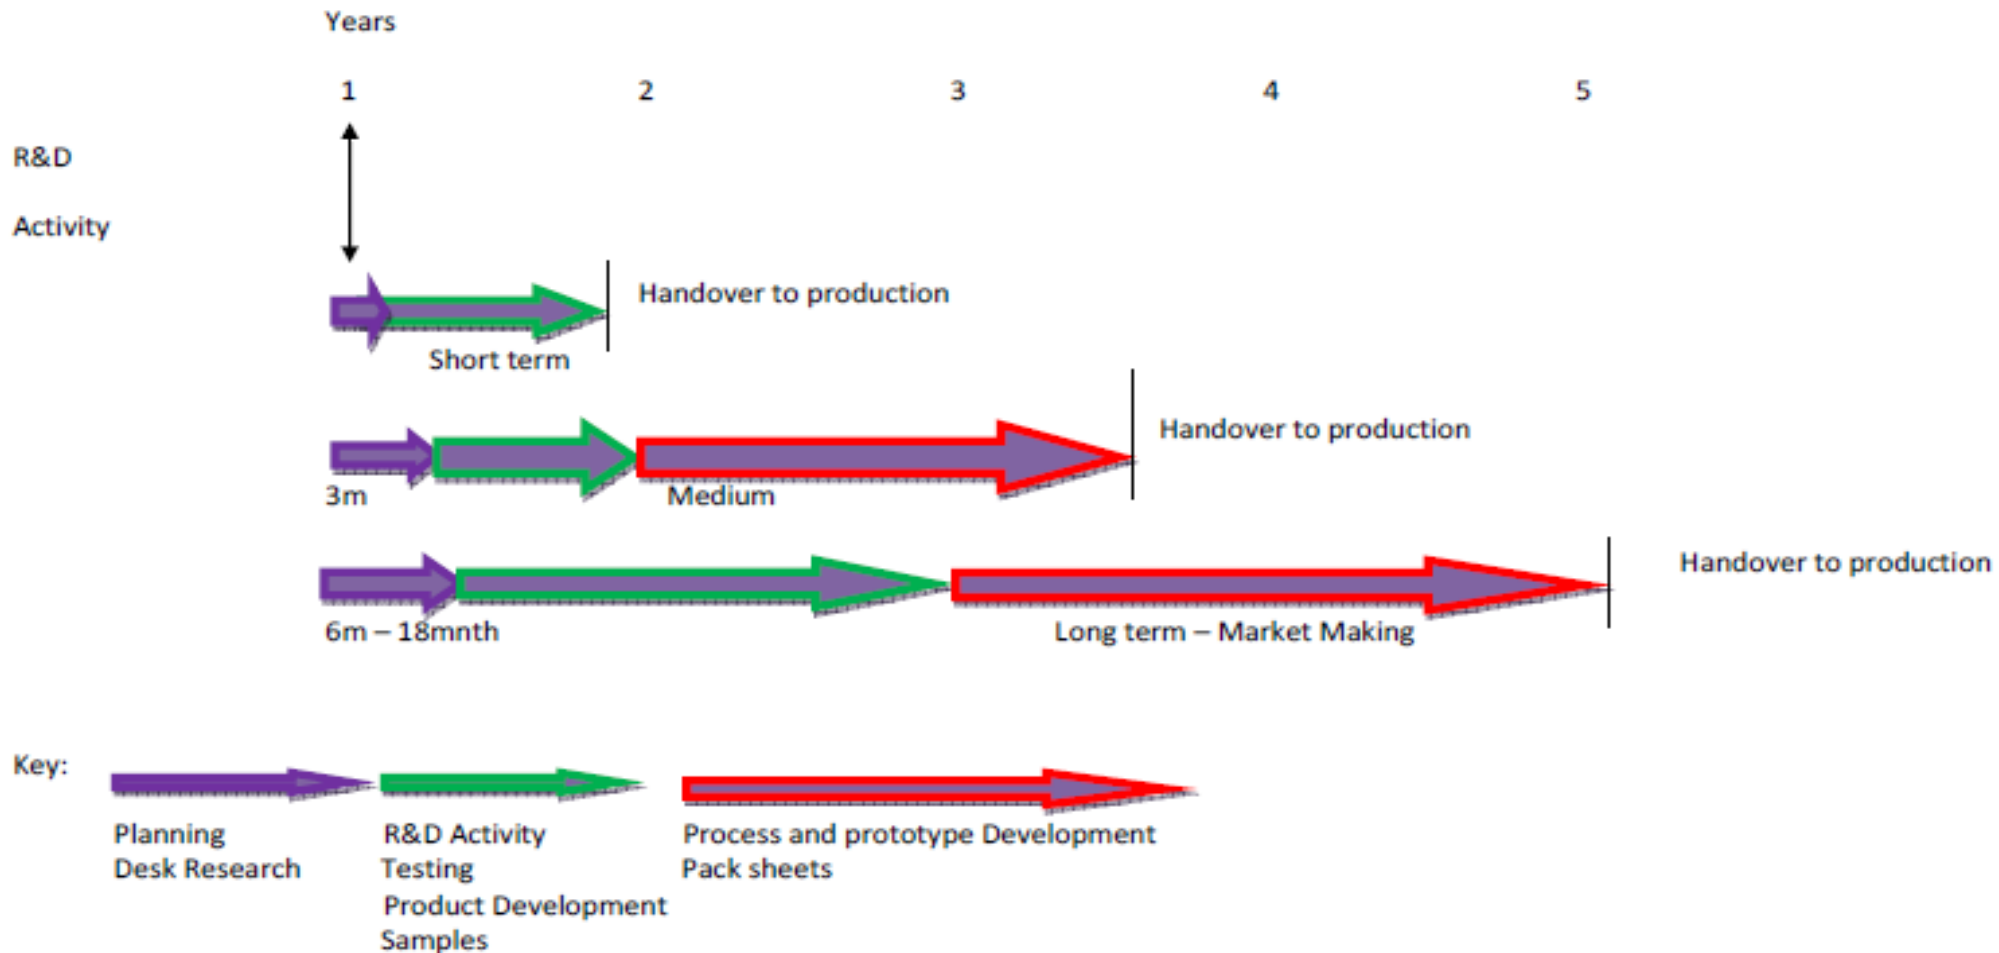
Years

1 2 3 4 5

R&D

Activity

Handover to production

Short term

Handover to production

3m

Medium

Handover to production

6m – 18mnth

Long term – Market Making

Key:

Planning
Desk Research

R&D Activity
Testing
Product Development
Samples

Process and prototype Development
Pack sheets